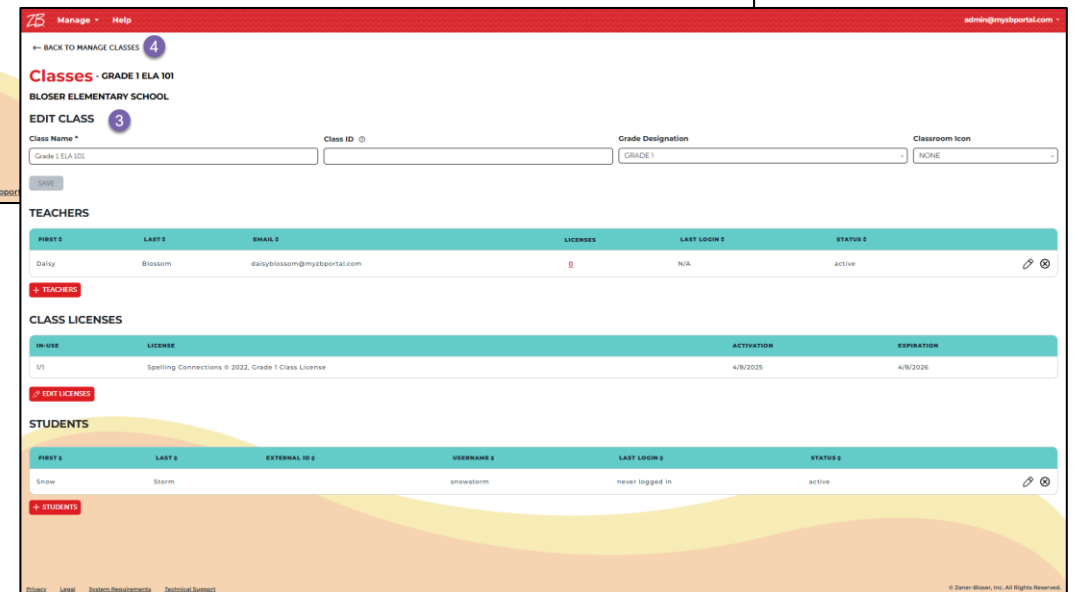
ZB Manage ▾ Help admin@myzbportal.com ▾

← BACK TO MANAGE CLASSES 4

Classes - GRADE 1 ELA 101

BLOSER ELEMENTARY SCHOOL

EDIT CLASS 3

Class Name *
Grade 1 ELA 101

Class ID ⓘ

Grade Designation
GRADE 1

Classroom Icon
NONE

SAVE

TEACHERS

| FIRST ⇕ | LAST ⇕ | EMAIL ⇕ | LICENSES | LAST LOGIN ⇕ | STATUS ⇕ |
|---|---|---|---|---|---|
| Daisy | Blossom | daisyblossom@myzbportal.com | 0 | N/A | active |

+ TEACHERS

CLASS LICENSES

| IN-USE | LICENSE | ACTIVATION | EXPIRATION |
|---|---|---|---|
| 1/1 | Spelling Connections © 2022, Grade 1 Class License | 4/8/2025 | 4/8/2026 |

EDIT LICENSES

STUDENTS

| FIRST ⇕ | LAST ⇕ | EXTERNAL ID ⇕ | USERNAME ⇕ | LAST LOGIN ⇕ | STATUS ⇕ |
|---|---|---|---|---|---|
| Snow | Storm | | snowstorm | never logged in | active |

+ STUDENTS

Privacy Legal System Requirements Technical Support

© Zaner-Bloser, Inc. All Rights Reserved.

pport